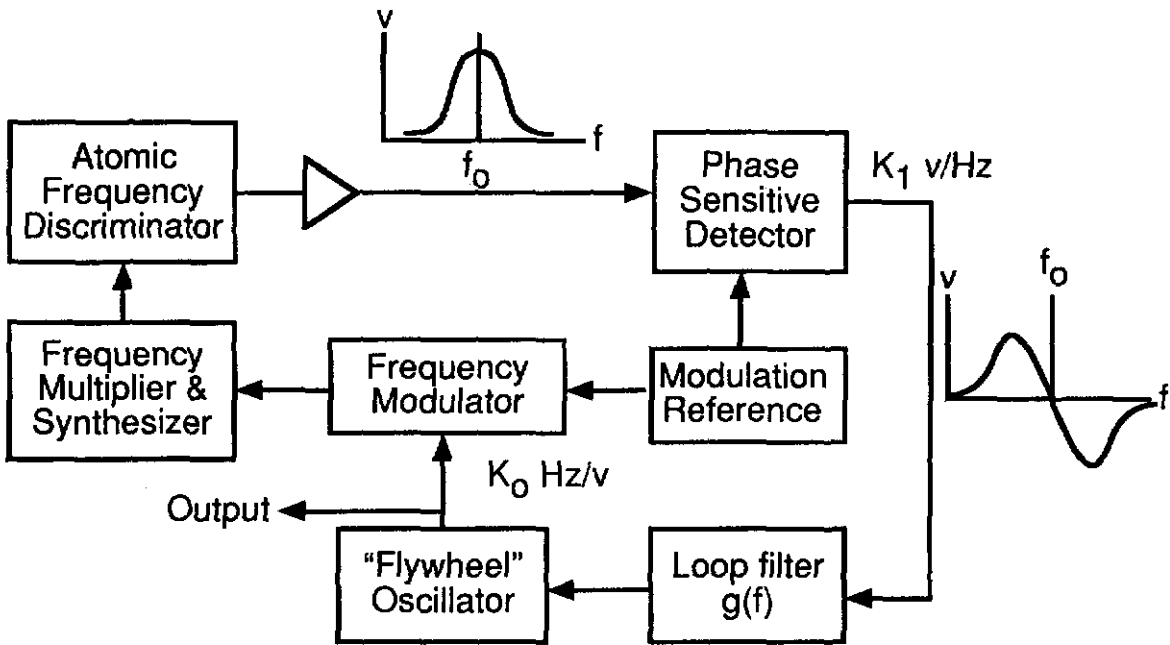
v

f

$f_o$

Atomic Frequency Discriminator

Phase Sensitive Detector

$K_1$ v/Hz

v

$f_o$

f

Frequency Multiplier & Synthesizer

Frequency Modulator

Modulation Reference

$K_o$ Hz/v

Output

"Flywheel" Oscillator

Loop filter g(f)